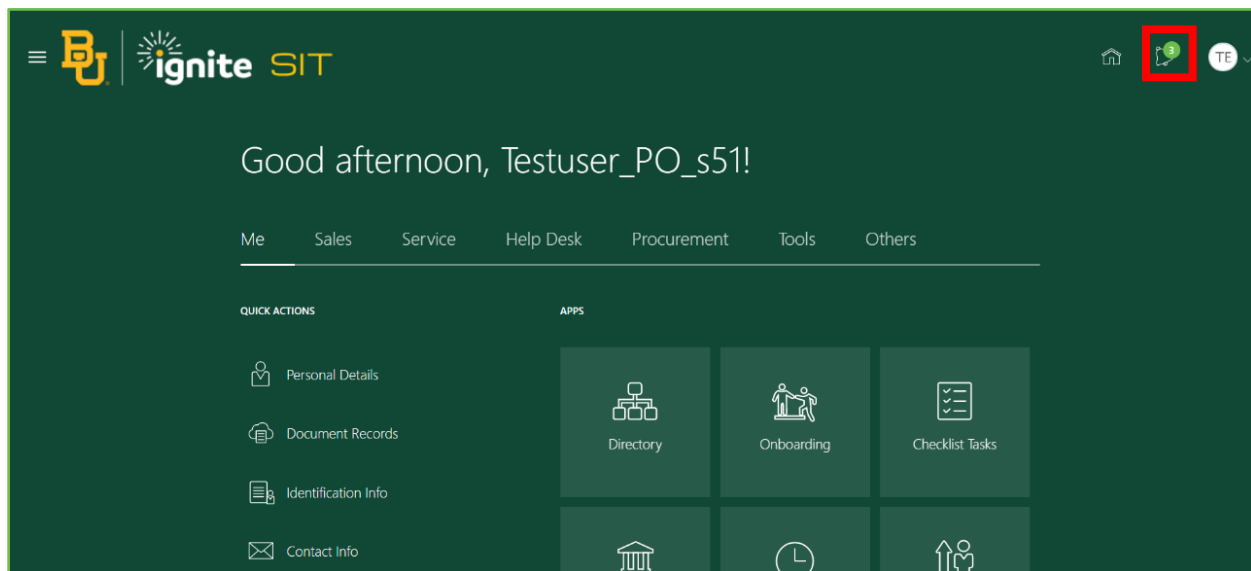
BU ignite SIT

3 TE

Good afternoon, Testuser_PO_s51!

Me Sales Service Help Desk Procurement Tools Others

QUICK ACTIONS

Personal Details

Document Records

Identification Info

Contact Info

APPS

Directory

Onboarding

Checklist Tasks